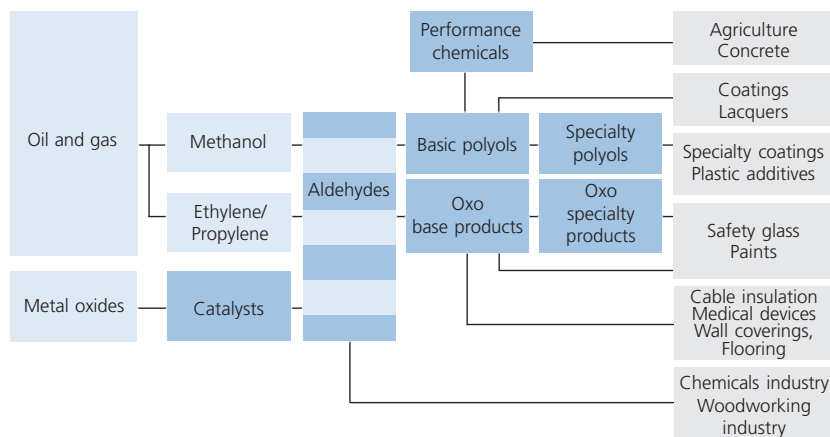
Oil and gas

Methanol

Ethylene/ Propylene

Metal oxides

Catalysts

Aldehydes

Performance chemicals

Basic polyols

Specialty polyols

Oxo base products

Oxo specialty products

Agriculture Concrete

Coatings Lacquers

Specialty coatings Plastic additives

Safety glass Paints

Cable insulation Medical devices Wall coverings, Flooring

Chemicals industry Woodworking industry